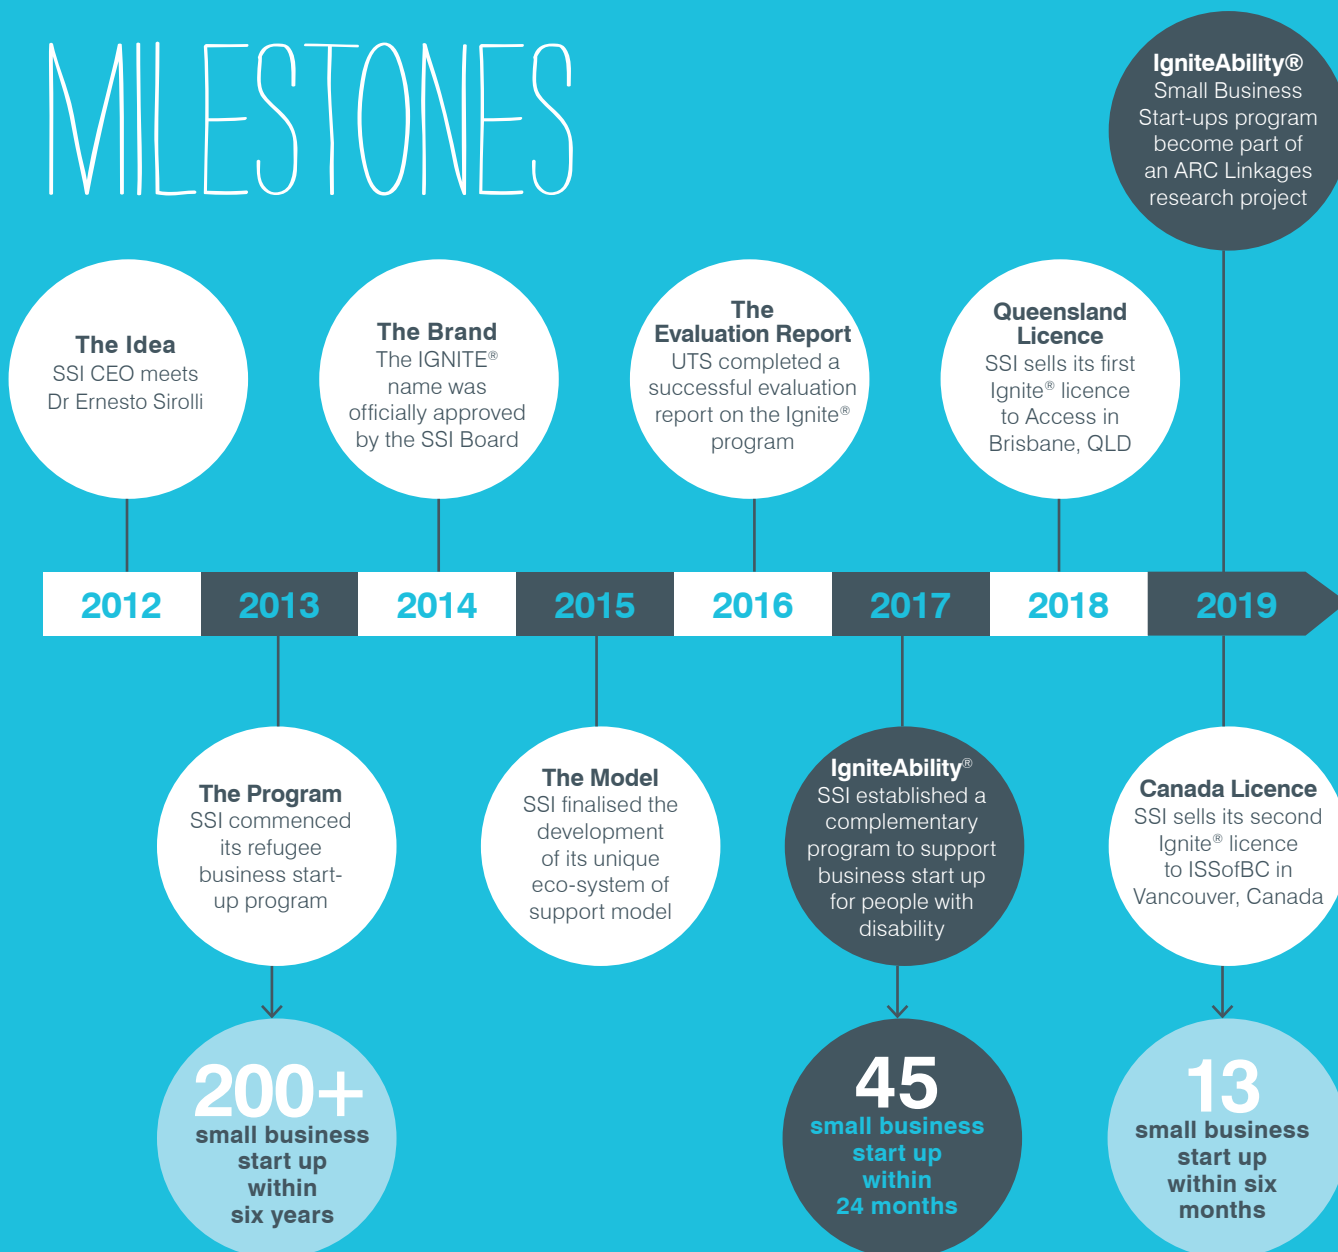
MILESTONES

IgniteAbility® Small Business Start-ups program become part of an ARC Linkages research project

The Idea
SSI CEO meets Dr Ernesto Sirolli

The Brand
The IGNITE® name was officially approved by the SSI Board

The Evaluation Report
UTS completed a successful evaluation report on the Ignite® program

Queensland Licence
SSI sells its first Ignite® licence to Access in Brisbane, QLD

| 2012 | 2013 | 2014 | 2015 | 2016 | 2017 | 2018 | 2019 |
|---|---|---|---|---|---|---|---|

The Program
SSI commenced its refugee business start-up program

The Model
SSI finalised the development of its unique eco-system of support model

IgniteAbility®
SSI established a complementary program to support business start up for people with disability

Canada Licence
SSI sells its second Ignite® licence to ISSofBC in Vancouver, Canada

200+ small business start up within six years

45 small business start up within 24 months

13 small business start up within six months